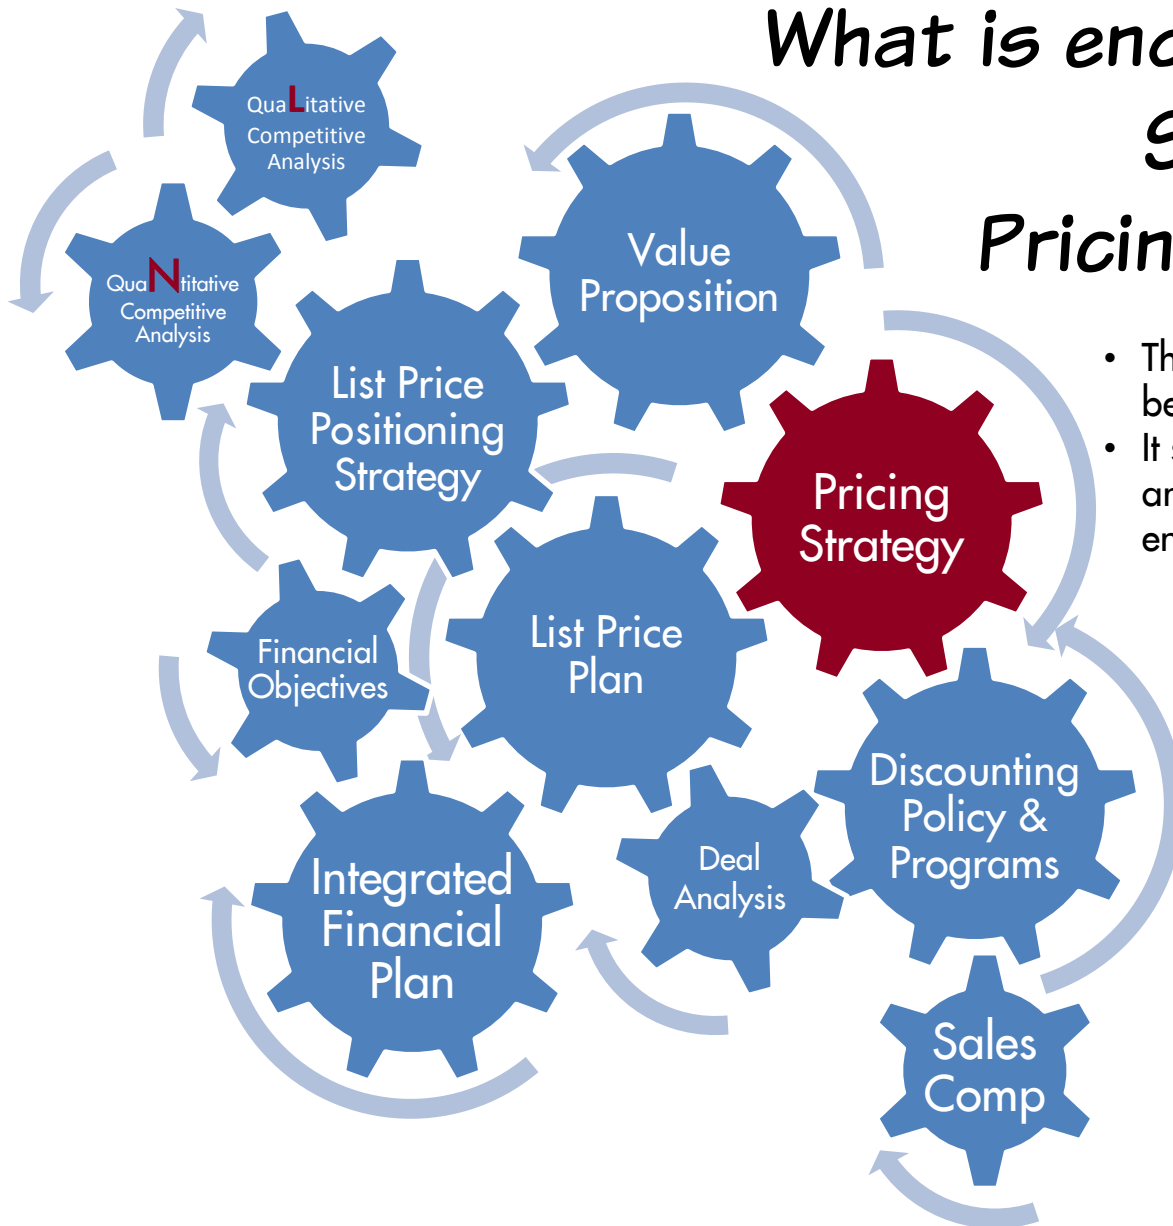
What is enc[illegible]

S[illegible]

Pricin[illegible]

QuaLitative Competitive Analysis

QuaNtitative Competitive Analysis

Value Proposition

List Price Positioning Strategy

Pricing Strategy

Financial Objectives

List Price Plan

Discounting Policy & Programs

Integrated Financial Plan

Deal Analysis

Sales Comp

• Th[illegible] be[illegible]
• It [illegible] ar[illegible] er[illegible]